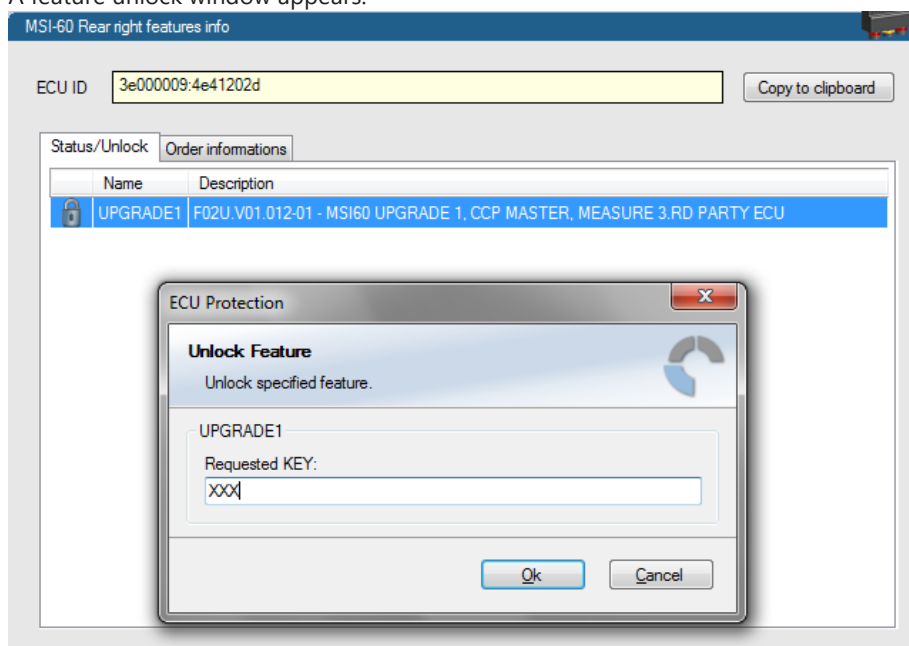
A feature unlock window appears.

MSI-60 Rear right features info

ECU ID 3e000009:4e41202d

Copy to clipboard

Status/Unlock | Order informations

| | Name | Description |
|---|---|---|
| | UPGRADE1 | F02U.V01.012-01 - MSI60 UPGRADE 1, CCP MASTER, MEASURE 3.RD PARTY ECU |

ECU Protection

Unlock Feature

Unlock specified feature.

UPGRADE1

Requested KEY:

XXX

Ok

Cancel